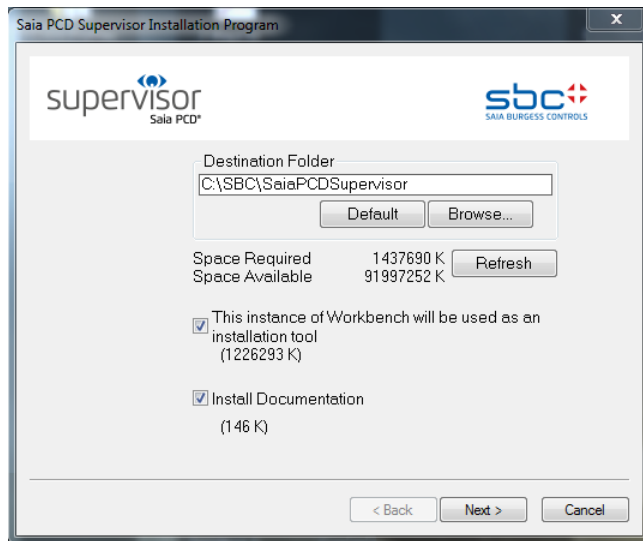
Saia PCD Supervisor Installation Program

supervisor
Saia PCD®

sbc
SAIA BURGESS CONTROLS

Destination Folder
C:\SBC\SaiaPCDSupervisor
Default
Browse...

Space Required 1437690 K
Space Available 91997252 K
Refresh

This instance of Workbench will be used as an installation tool
(1226293 K)

Install Documentation
(146 K)

< Back
Next >
Cancel